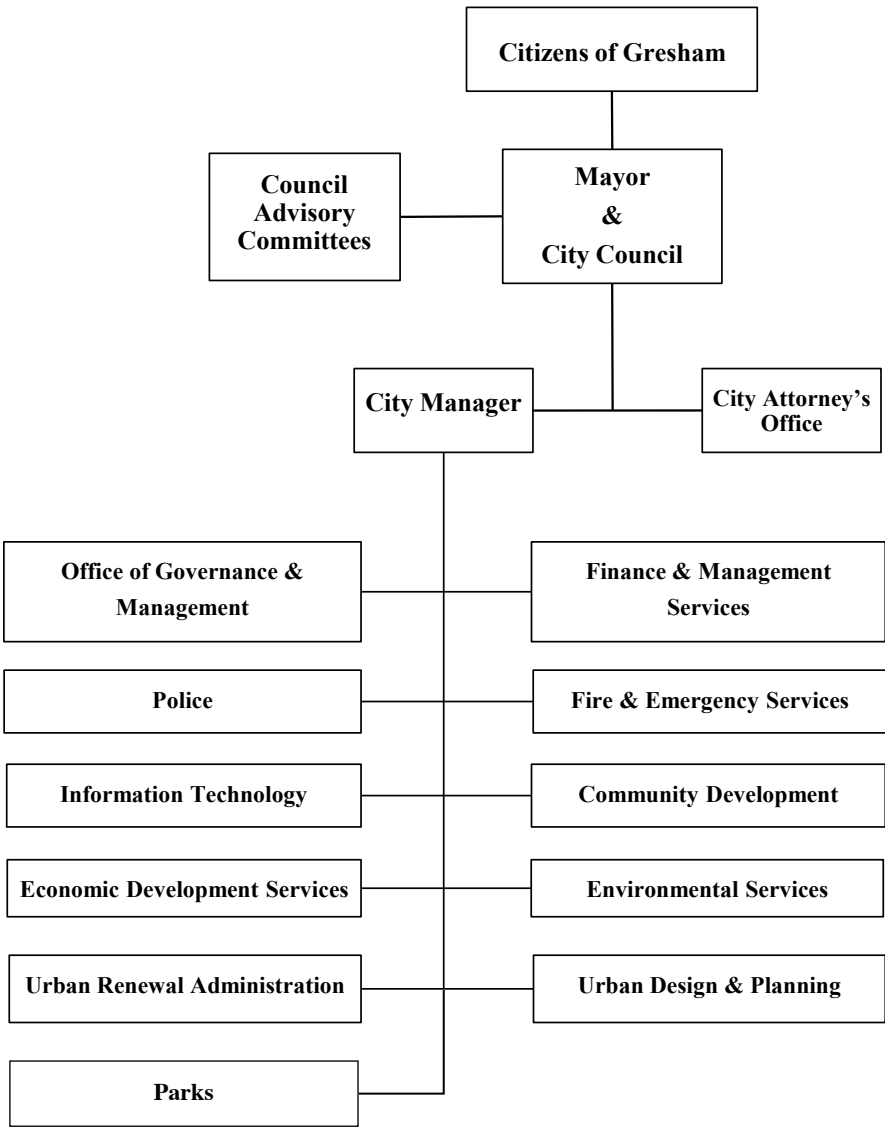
Citizens of Gresham

Council Advisory Committees

Mayor & City Council

City Manager

City Attorney's Office

Office of Governance & Management

Finance & Management Services

Police

Fire & Emergency Services

Information Technology

Community Development

Economic Development Services

Environmental Services

Urban Renewal Administration

Urban Design & Planning

Parks